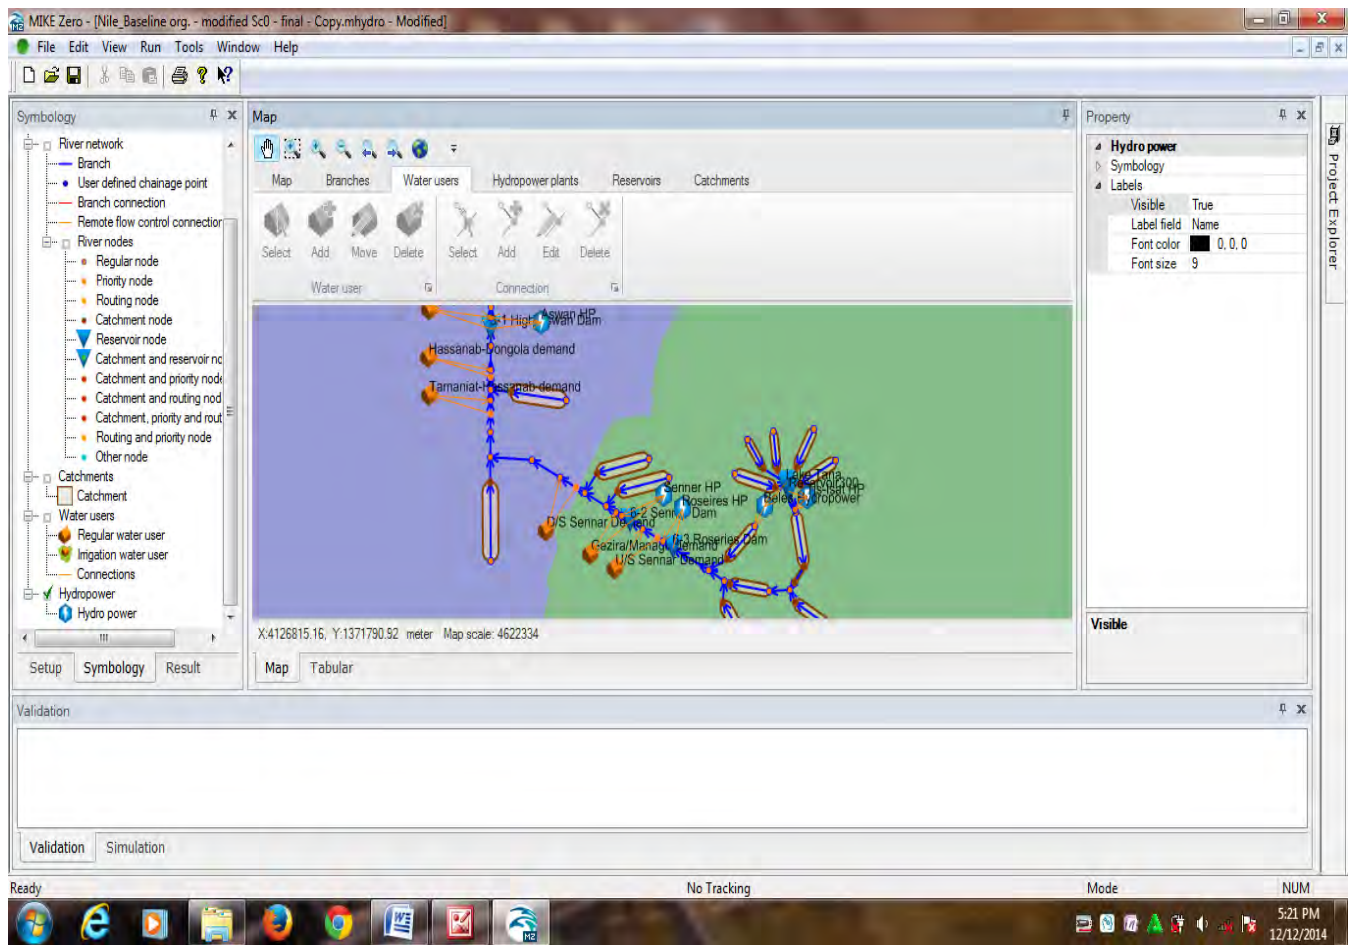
MIKE Zero - [Nile_Baseline org. - modified Sc0 - final - Copy.mhydro - Modified]

File Edit View Run Tools Window Help

Symbology

River network
Branch
User defined chainage point
Branch connection
Remote flow control connection
River nodes
Regular node
Priority node
Routing node
Catchment node
Reservoir node
Catchment and reservoir no
Catchment and priority node
Catchment and routing nod
Catchment, priority and rout
Routing and priority node
Other node
Catchments
Catchment
Water users
Regular water user
Irrigation water user
Connections
Hydropower
Hydro power

Setup Symbology Result

Map

Map Branches Water users Hydropower plants Reservoirs Catchments

Select Add Move Delete Select Add Edit Delete

Water user Connection

Aswan HP
High Aswan Dam
Hassanab-Dongola demand
Tamaniat-Hassanab demand
Senner HP
Roseires HP
Sennar Dam
D/S Sennar Demand
Gezira/Managil demand
Roseries Dam
U/S Sennar Demand
Lake Tana
Reservoir300
Beles Hydropower

X:4126815.16, Y:1371790.92 meter Map scale: 4622334

Map Tabular

Property

Hydro power
Symbology
Labels
| Visible | True |
|---|---|
| Label field | Name |
| Font color | 0, 0, 0 |
| Font size | 9 |

Visible

Project Explorer

Validation

Validation Simulation

Ready No Tracking Mode NUM

5:21 PM
12/12/2014